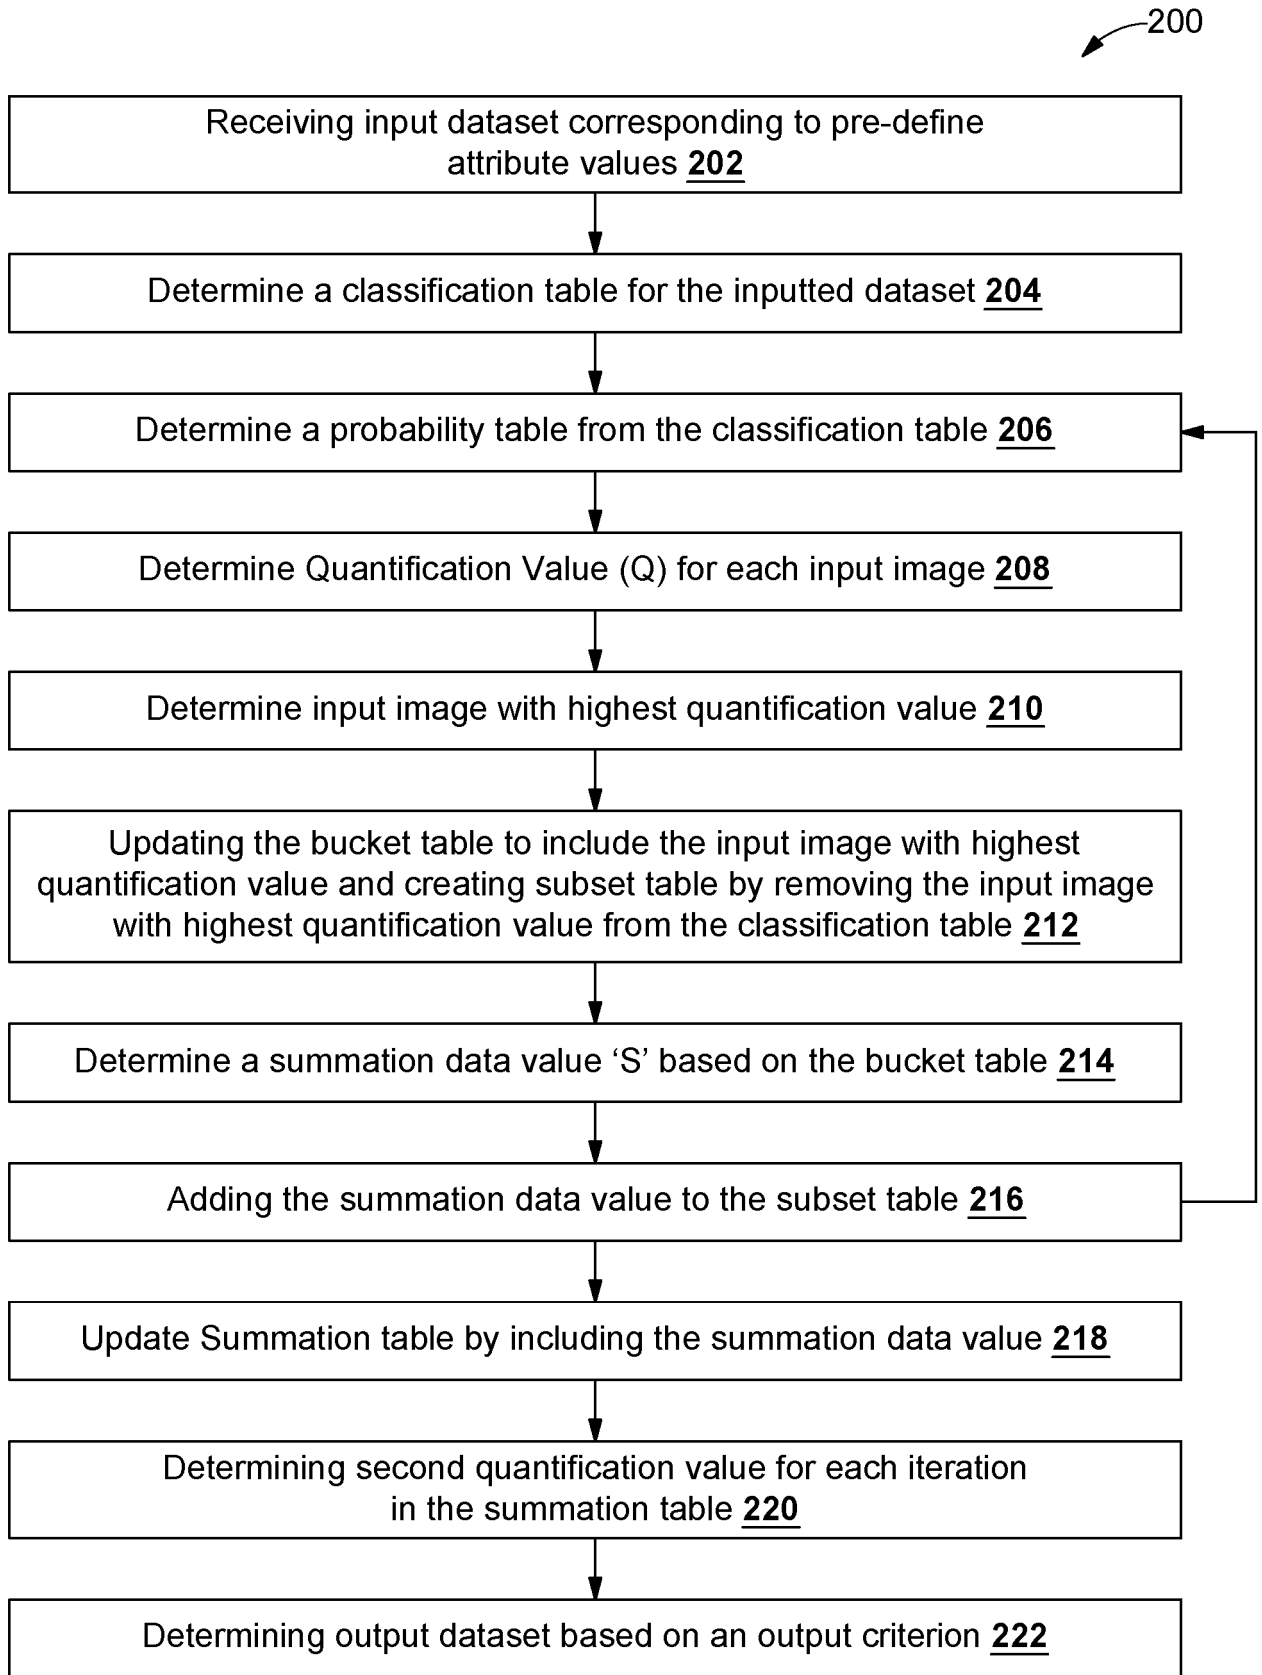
200

Receiving input dataset corresponding to pre-define attribute values 202

Determine a classification table for the inputted dataset 204

Determine a probability table from the classification table 206

Determine Quantification Value (Q) for each input image 208

Determine input image with highest quantification value 210

Updating the bucket table to include the input image with highest quantification value and creating subset table by removing the input image with highest quantification value from the classification table 212

Determine a summation data value ‘S’ based on the bucket table 214

Adding the summation data value to the subset table 216

Update Summation table by including the summation data value 218

Determining second quantification value for each iteration in the summation table 220

Determining output dataset based on an output criterion 222